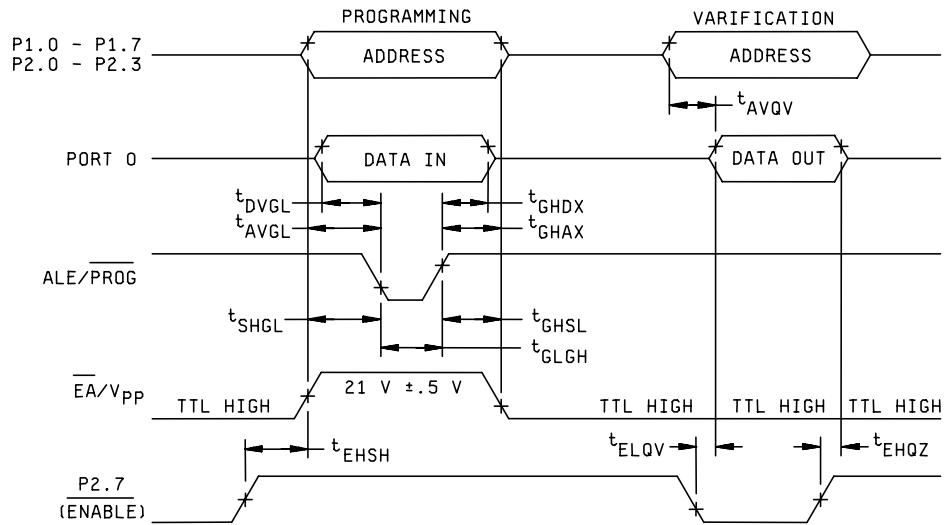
PROGRAMMING

VARIFICATION

P1.0 - P1.7
P2.0 - P2.3

ADDRESS

ADDRESS

$t_{AVQV}$

PORT 0

DATA IN

DATA OUT

$t_{DVGL}$

$t_{AVGL}$

$t_{GHDX}$

$t_{GHAX}$

ALE/$\overline{PROG}$

$t_{SHGL}$

$t_{GHSL}$

$t_{GLGH}$

$\overline{EA}/V_{PP}$

21 V ±.5 V

TTL HIGH

TTL HIGH

TTL HIGH

TTL HIGH

$t_{EHSH}$

$t_{ELQV}$

$t_{EHQZ}$

P2.7
(ENABLE)